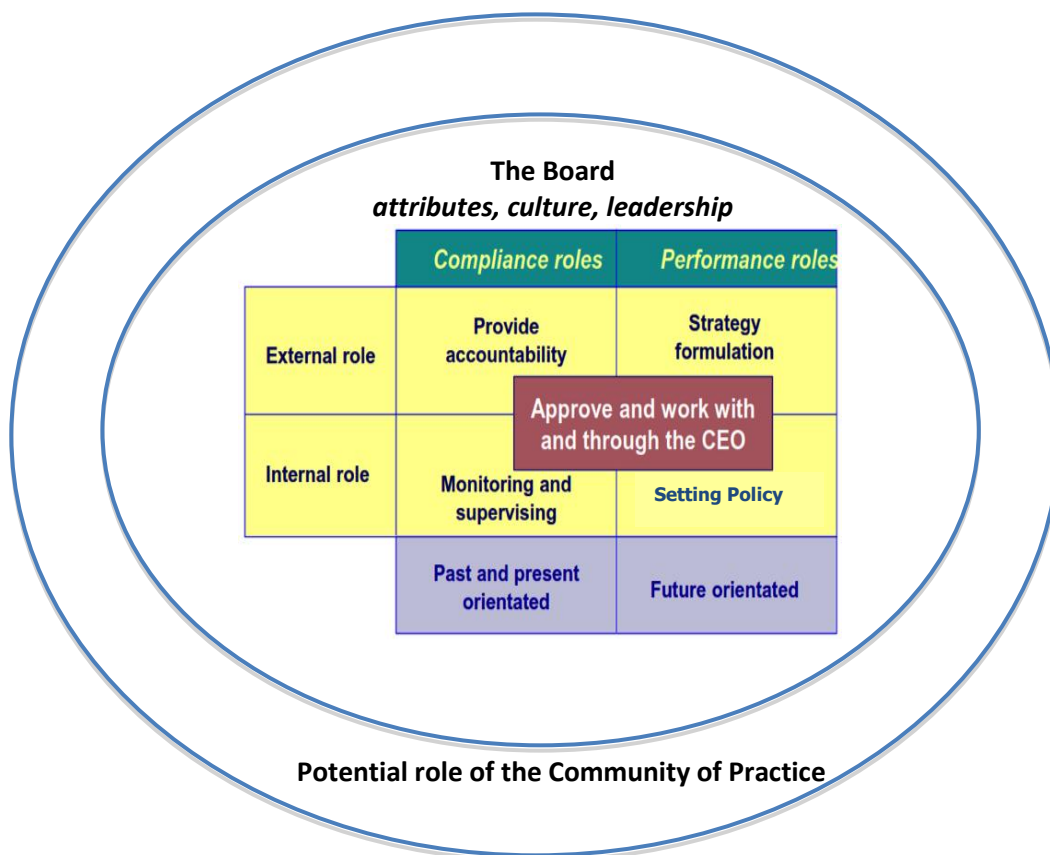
The Board
*attributes, culture, leadership*

| | Compliance roles | Performance roles |
|---|---|---|
| External role | Provide accountability | Strategy formulation |
| Internal role | Monitoring and supervising | Setting Policy |
| | Past and present orientated | Future orientated |

Approve and work with and through the CEO

Potential role of the Community of Practice